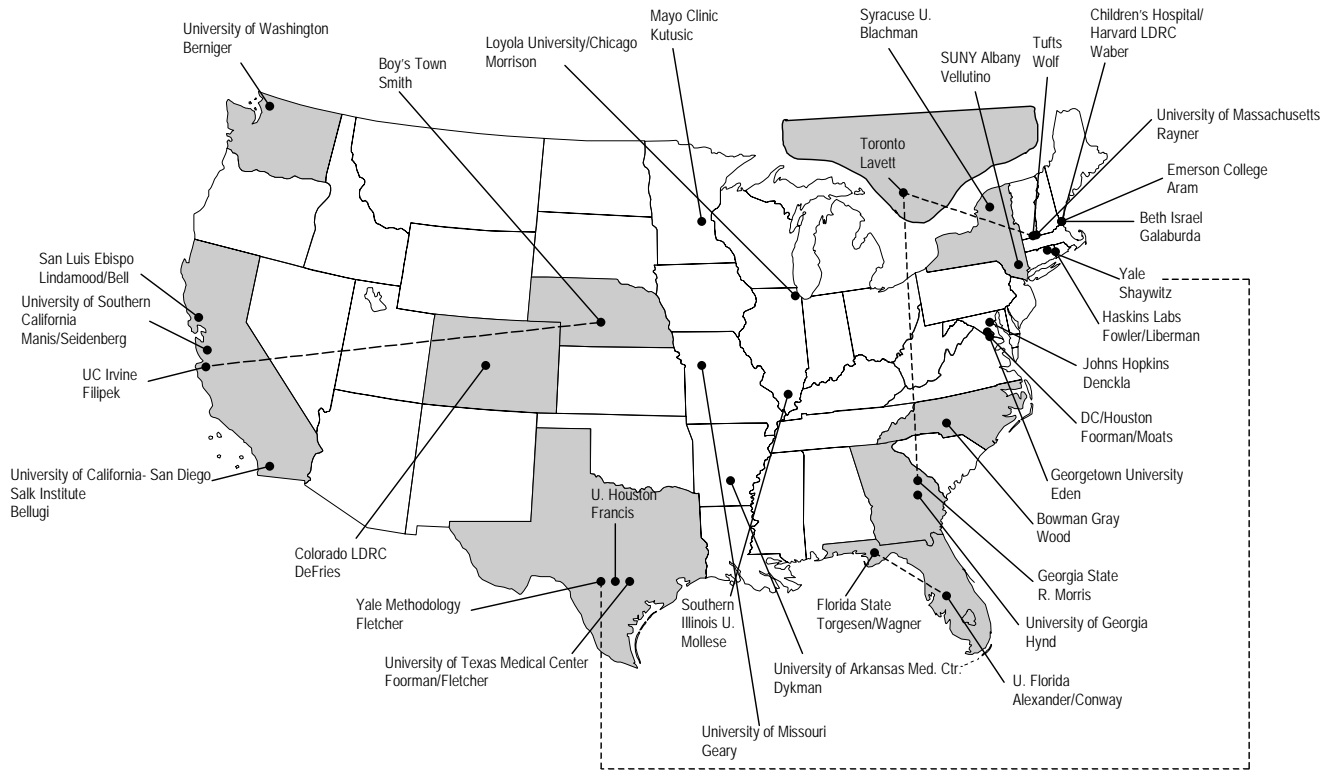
University of Washington
Berniger

Boy's Town
Smith

Loyola University/Chicago
Morrison

Mayo Clinic
Kutusic

Syracuse U.
Blachman

SUNY Albany
Vellutino

Tufts
Wolf

Children's Hospital/
Harvard LDRC
Waber

University of Massachusetts
Rayner

Emerson College
Aram

Beth Israel
Galaburda

Toronto
Lavett

San Luis Ebispo
Lindamood/Bell

University of Southern
California
Manis/Seidenberg

UC Irvine
Filipek

Yale
Shaywitz

Haskins Labs
Fowler/Liberman

Johns Hopkins
Denckla

DC/Houston
Foorman/Moats

Georgetown University
Eden

University of California- San Diego
Salk Institute
Bellugi

Bowman Gray
Wood

U. Houston
Francis

Colorado LDRC
DeFries

Georgia State
R. Morris

Yale Methodology
Fletcher

Southern
Illinois U.
Mollese

Florida State
Torgesen/Wagner

University of Georgia
Hynd

University of Texas Medical Center
Foorman/Fletcher

University of Arkansas Med. Ctr.
Dykman

U. Florida
Alexander/Conway

University of Missouri
Geary